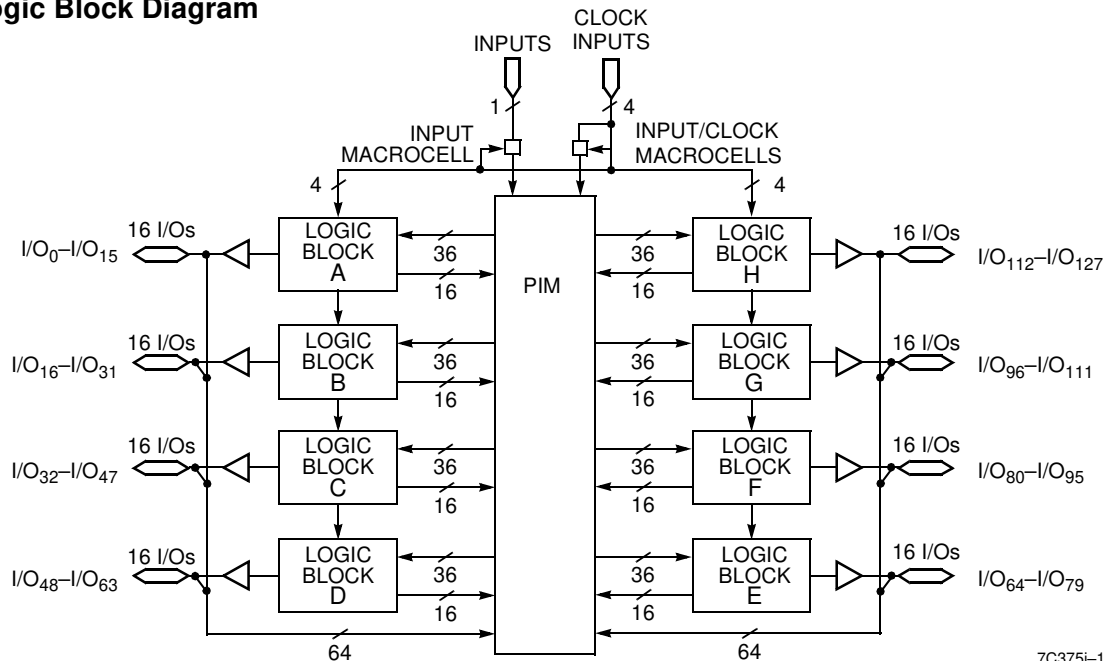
gic Block Diagram

INPUTS

CLOCK INPUTS

1

4

INPUT MACROCELL

INPUT/CLOCK MACROCELLS

4

4

16 I/Os

$I/O_0$–$I/O_{15}$

LOGIC BLOCK A

36

16

PIM

36

16

LOGIC BLOCK H

16 I/Os

$I/O_{112}$–$I/O_{127}$

16 I/Os

$I/O_{16}$–$I/O_{31}$

LOGIC BLOCK B

36

16

36

16

LOGIC BLOCK G

16 I/Os

$I/O_{96}$–$I/O_{111}$

16 I/Os

$I/O_{32}$–$I/O_{47}$

LOGIC BLOCK C

36

16

36

16

LOGIC BLOCK F

16 I/Os

$I/O_{80}$–$I/O_{95}$

16 I/Os

$I/O_{48}$–$I/O_{63}$

LOGIC BLOCK D

36

16

36

16

LOGIC BLOCK E

16 I/Os

$I/O_{64}$–$I/O_{79}$

64

64

7C375i–1